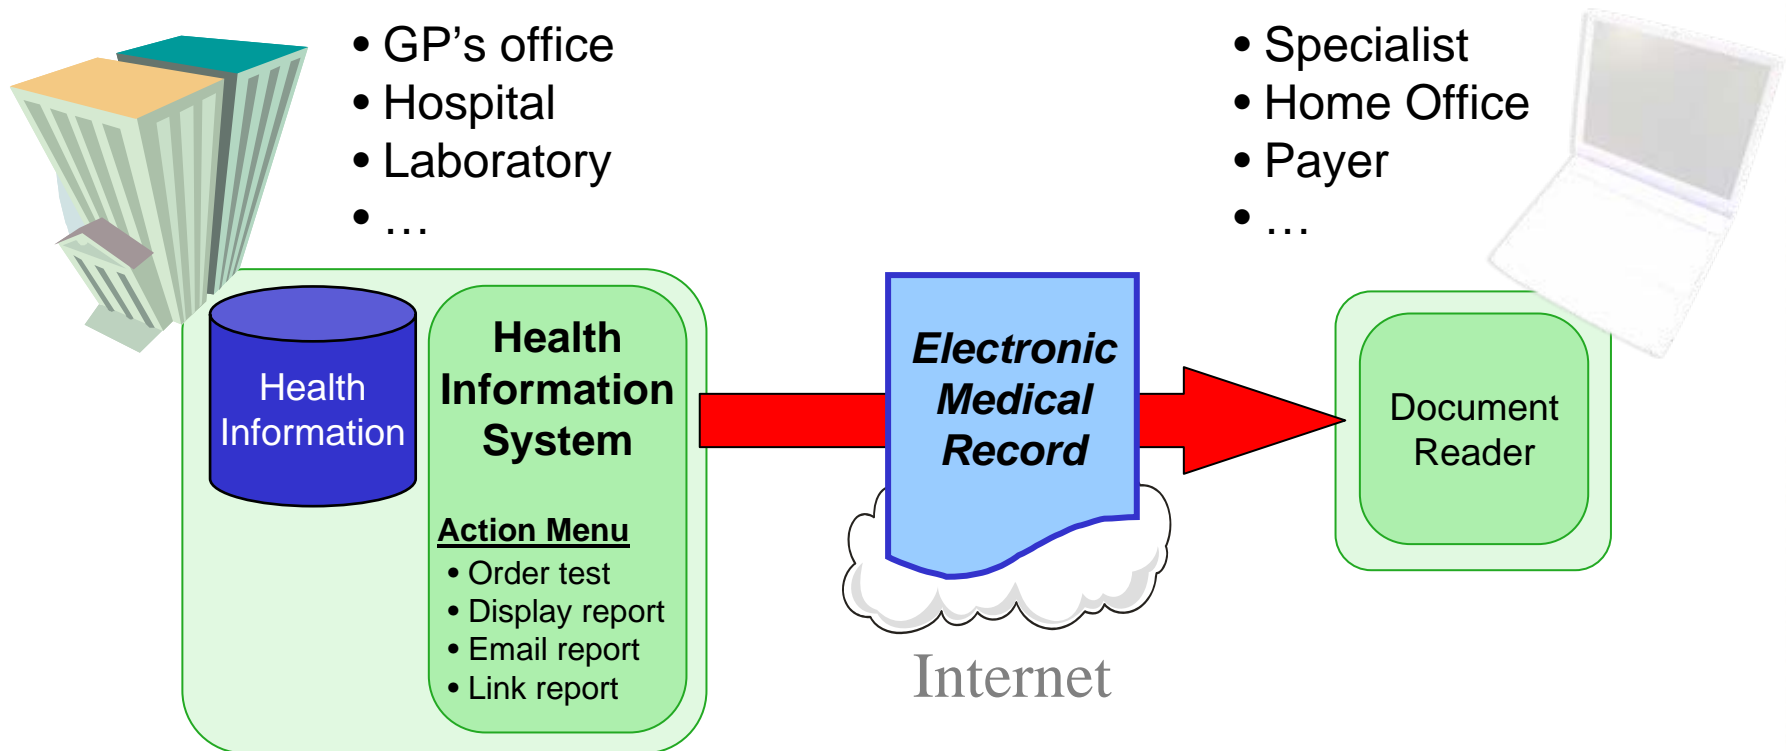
• GP’s office
• Hospital
• Laboratory
• …

• Specialist
• Home Office
• Payer
• …

Health Information

Health Information System

Action Menu
• Order test
• Display report
• Email report
• Link report

Electronic Medical Record

Internet

Document Reader